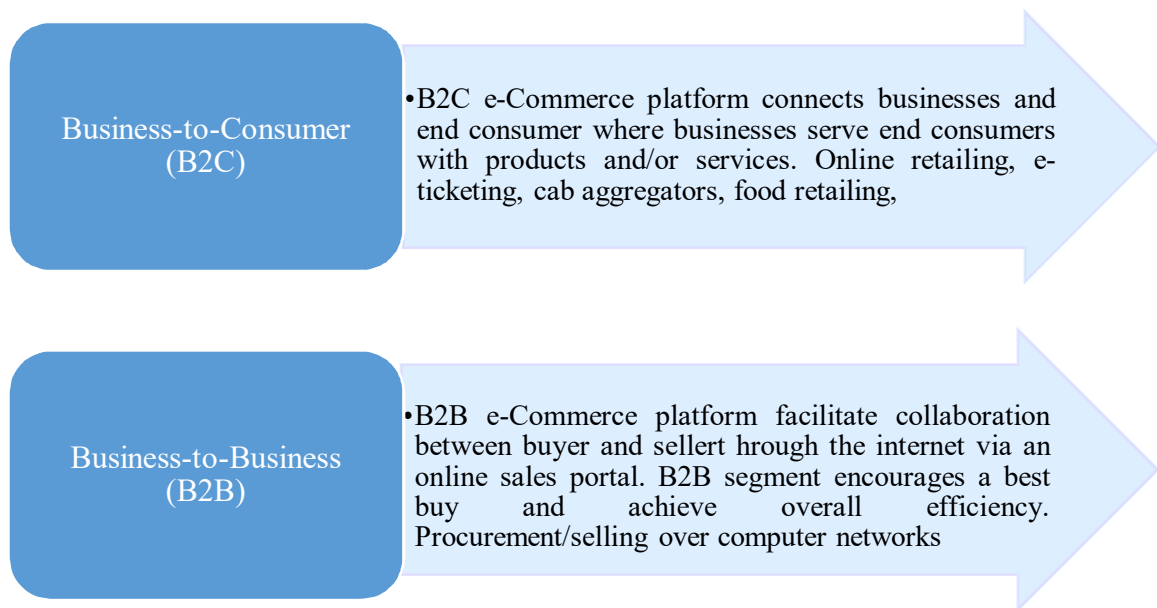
Business-to-Consumer (B2C)

•B2C e-Commerce platform connects businesses and end consumer where businesses serve end consumers with products and/or services. Online retailing, e-ticketing, cab aggregators, food retailing,

Business-to-Business (B2B)

•B2B e-Commerce platform facilitate collaboration between buyer and sellert hrough the internet via an online sales portal. B2B segment encourages a best buy and achieve overall efficiency. Procurement/selling over computer networks